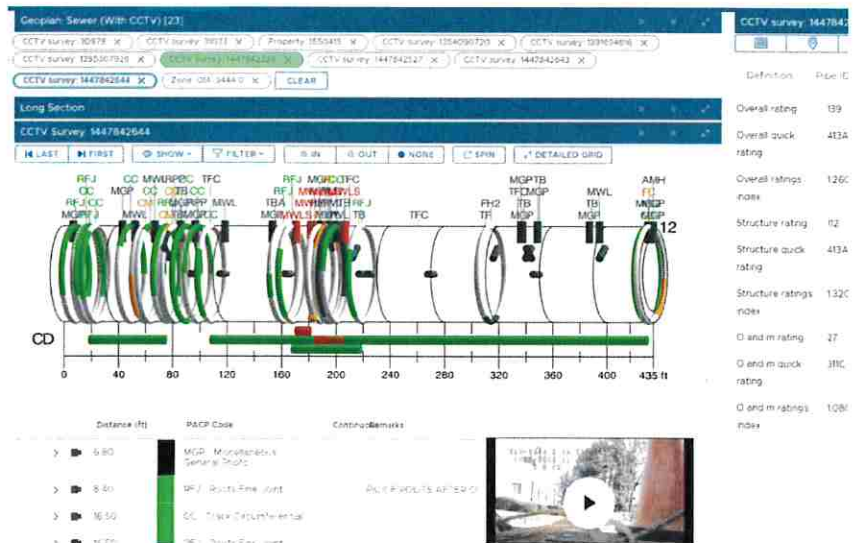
Geoplan: Sewer (With CCTV) [23]

CCTV survey: 30878 ×   CCTV survey: 39173 ×   Property: 1550415 ×   CCTV survey: 1350090720 ×   CCTV survey: 1391604616 ×   CCTV survey: 1350307926 ×   CCTV survey: 1447842520 ×   CCTV survey: 1447842527 ×   CCTV survey: 1447842643 ×   CCTV survey: 1447842644 ×   Zone: GM 3444 0 ×   CLEAR

Long Section

CCTV Survey: 1447842644

LAST   FIRST   SHOW   FILTER   IN   OUT   NONE   SPIN   DETAILED GRID

RFJ CC RFJ CC MGP RFJ
CC MGP MWL
MWLRPCC CC OCTB CM RFJMGPPP CMRMGPPP
TFC MWL
RFJ RFJ TBA MGP MWLS
MGPCCTFC MWLS MWLS NMPMTB MWL RFJ TB
TFC
FH2 TF
MGPTB TFCMGP TB MGP
MWL TB MGP
AMH FC MGP MGP
12

CD

0 40 80 120 160 200 240 280 320 360 400 435 ft

CCTV survey: 1447842

Definition   Pipe ID

Overall rating   139
Overall quick rating   413A
Overall ratings index   1260
Structure rating   112
Structure quick rating   413A
Structure ratings index   1320
O and m rating   27
O and m quick rating   311C
O and m ratings index   1080

Distance (ft)   PACP Code   Continuous   Remarks

6.80   MGP - Miscellaneous General Photo
8.40   RFJ - Roots Fine Joint   PICK ROOTS AFTER C
16.50   CC - Crack Circumferential
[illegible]   RFJ - Roots Fine Joint